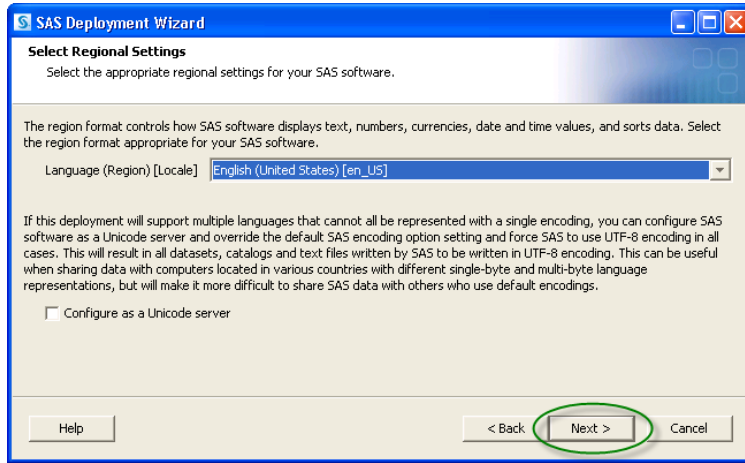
SAS Deployment Wizard

Select Regional Settings

Select the appropriate regional settings for your SAS software.

The region format controls how SAS software displays text, numbers, currencies, date and time values, and sorts data. Select the region format appropriate for your SAS software.

Language (Region) [Locale] English (United States) [en_US]

If this deployment will support multiple languages that cannot all be represented with a single encoding, you can configure SAS software as a Unicode server and override the default SAS encoding option setting and force SAS to use UTF-8 encoding in all cases. This will result in all datasets, catalogs and text files written by SAS to be written in UTF-8 encoding. This can be useful when sharing data with computers located in various countries with different single-byte and multi-byte language representations, but will make it more difficult to share SAS data with others who use default encodings.

Configure as a Unicode server

Help

< Back

Next >

Cancel